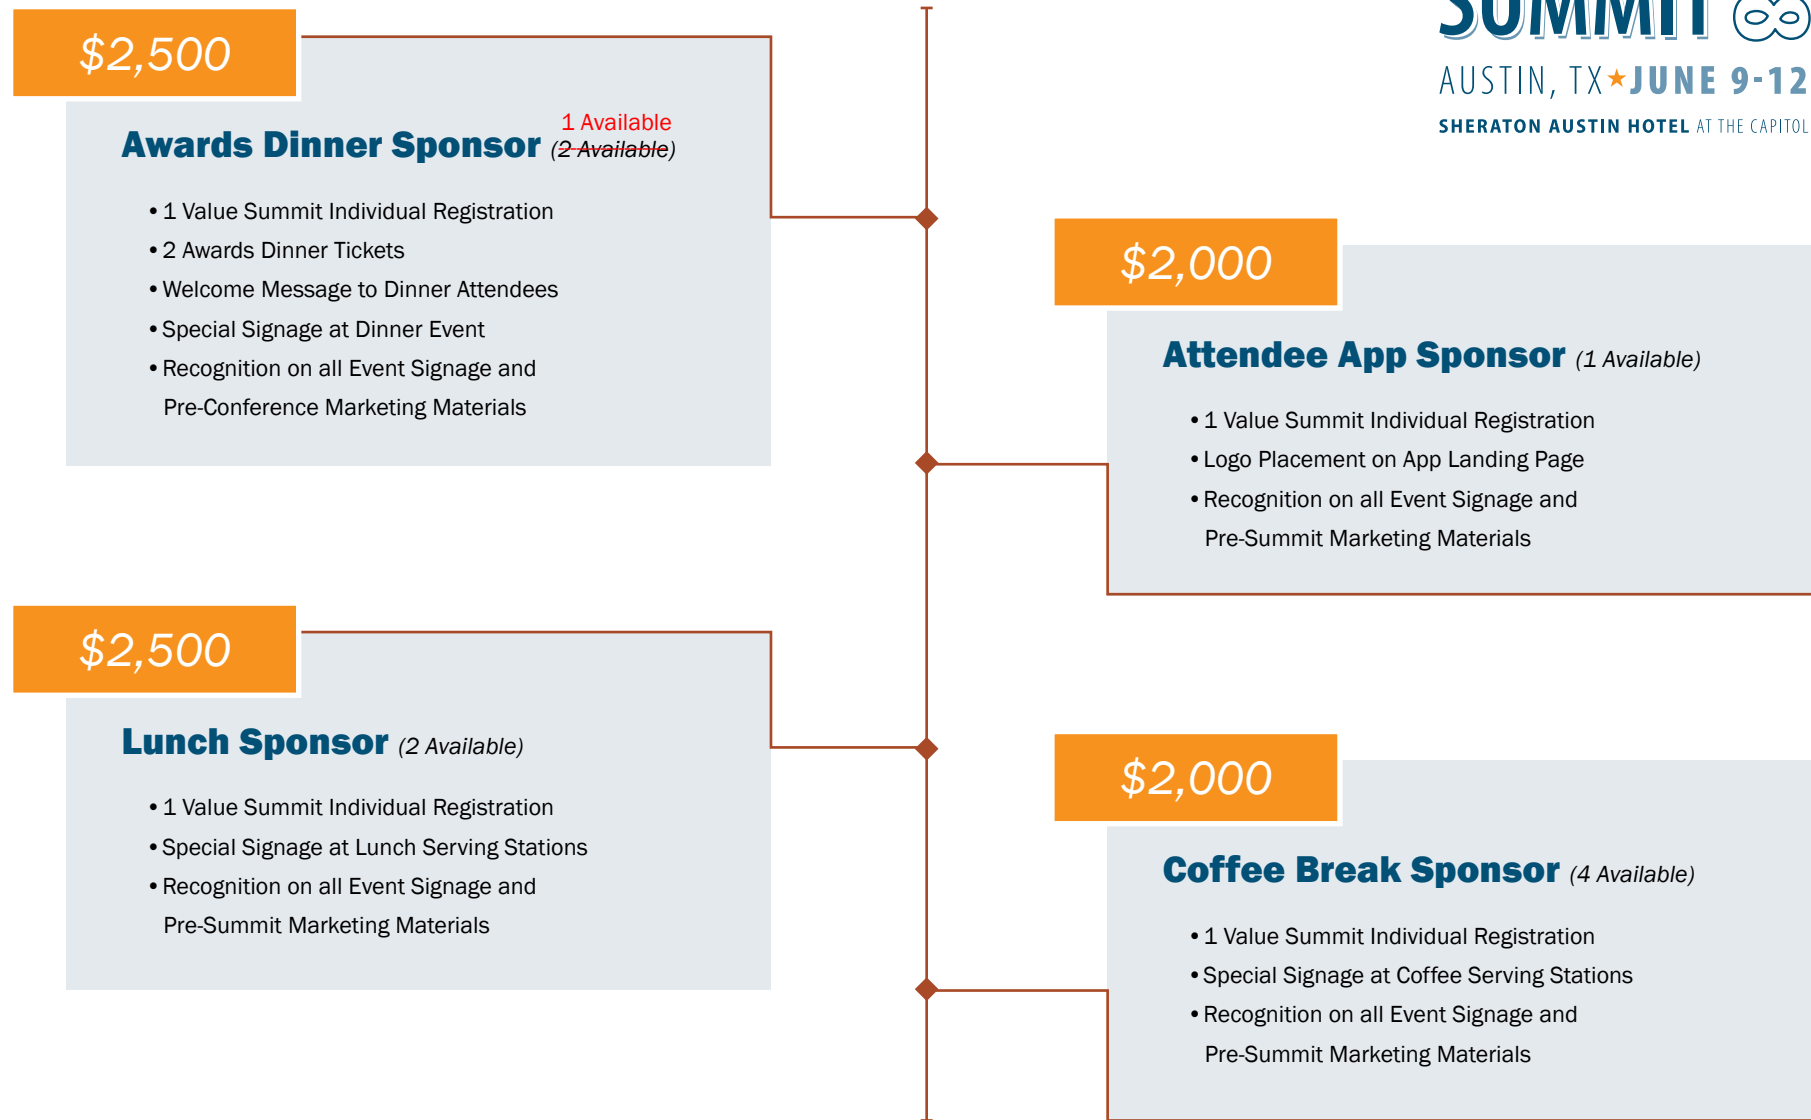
SUMMIT

AUSTIN, TX★JUNE 9-12

SHERATON AUSTIN HOTEL AT THE CAPITOL

$2,500

Awards Dinner Sponsor 1 Available (2 Available)

• 1 Value Summit Individual Registration
• 2 Awards Dinner Tickets
• Welcome Message to Dinner Attendees
• Special Signage at Dinner Event
• Recognition on all Event Signage and Pre-Conference Marketing Materials

$2,000

Attendee App Sponsor (1 Available)

• 1 Value Summit Individual Registration
• Logo Placement on App Landing Page
• Recognition on all Event Signage and Pre-Summit Marketing Materials

$2,500

Lunch Sponsor (2 Available)

• 1 Value Summit Individual Registration
• Special Signage at Lunch Serving Stations
• Recognition on all Event Signage and Pre-Summit Marketing Materials

$2,000

Coffee Break Sponsor (4 Available)

• 1 Value Summit Individual Registration
• Special Signage at Coffee Serving Stations
• Recognition on all Event Signage and Pre-Summit Marketing Materials